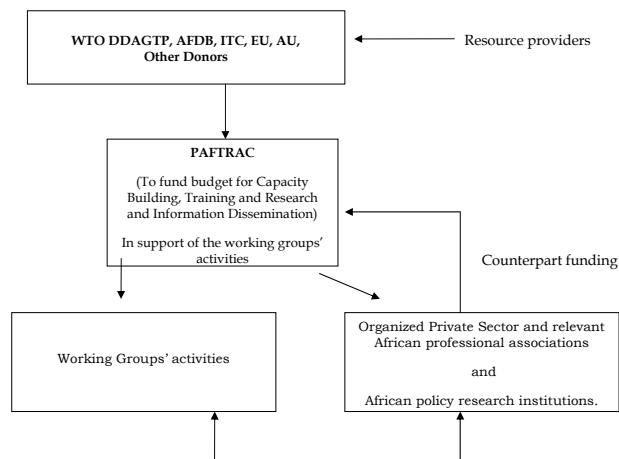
WTO DDAGTP, AFDB, ITC, EU, AU, Other Donors

Resource providers

PAFTRAC

(To fund budget for Capacity Building, Training and Research and Information Dissemination)

In support of the working groups' activities

Counterpart funding

Working Groups' activities

Organized Private Sector and relevant African professional associations

and

African policy research institutions.